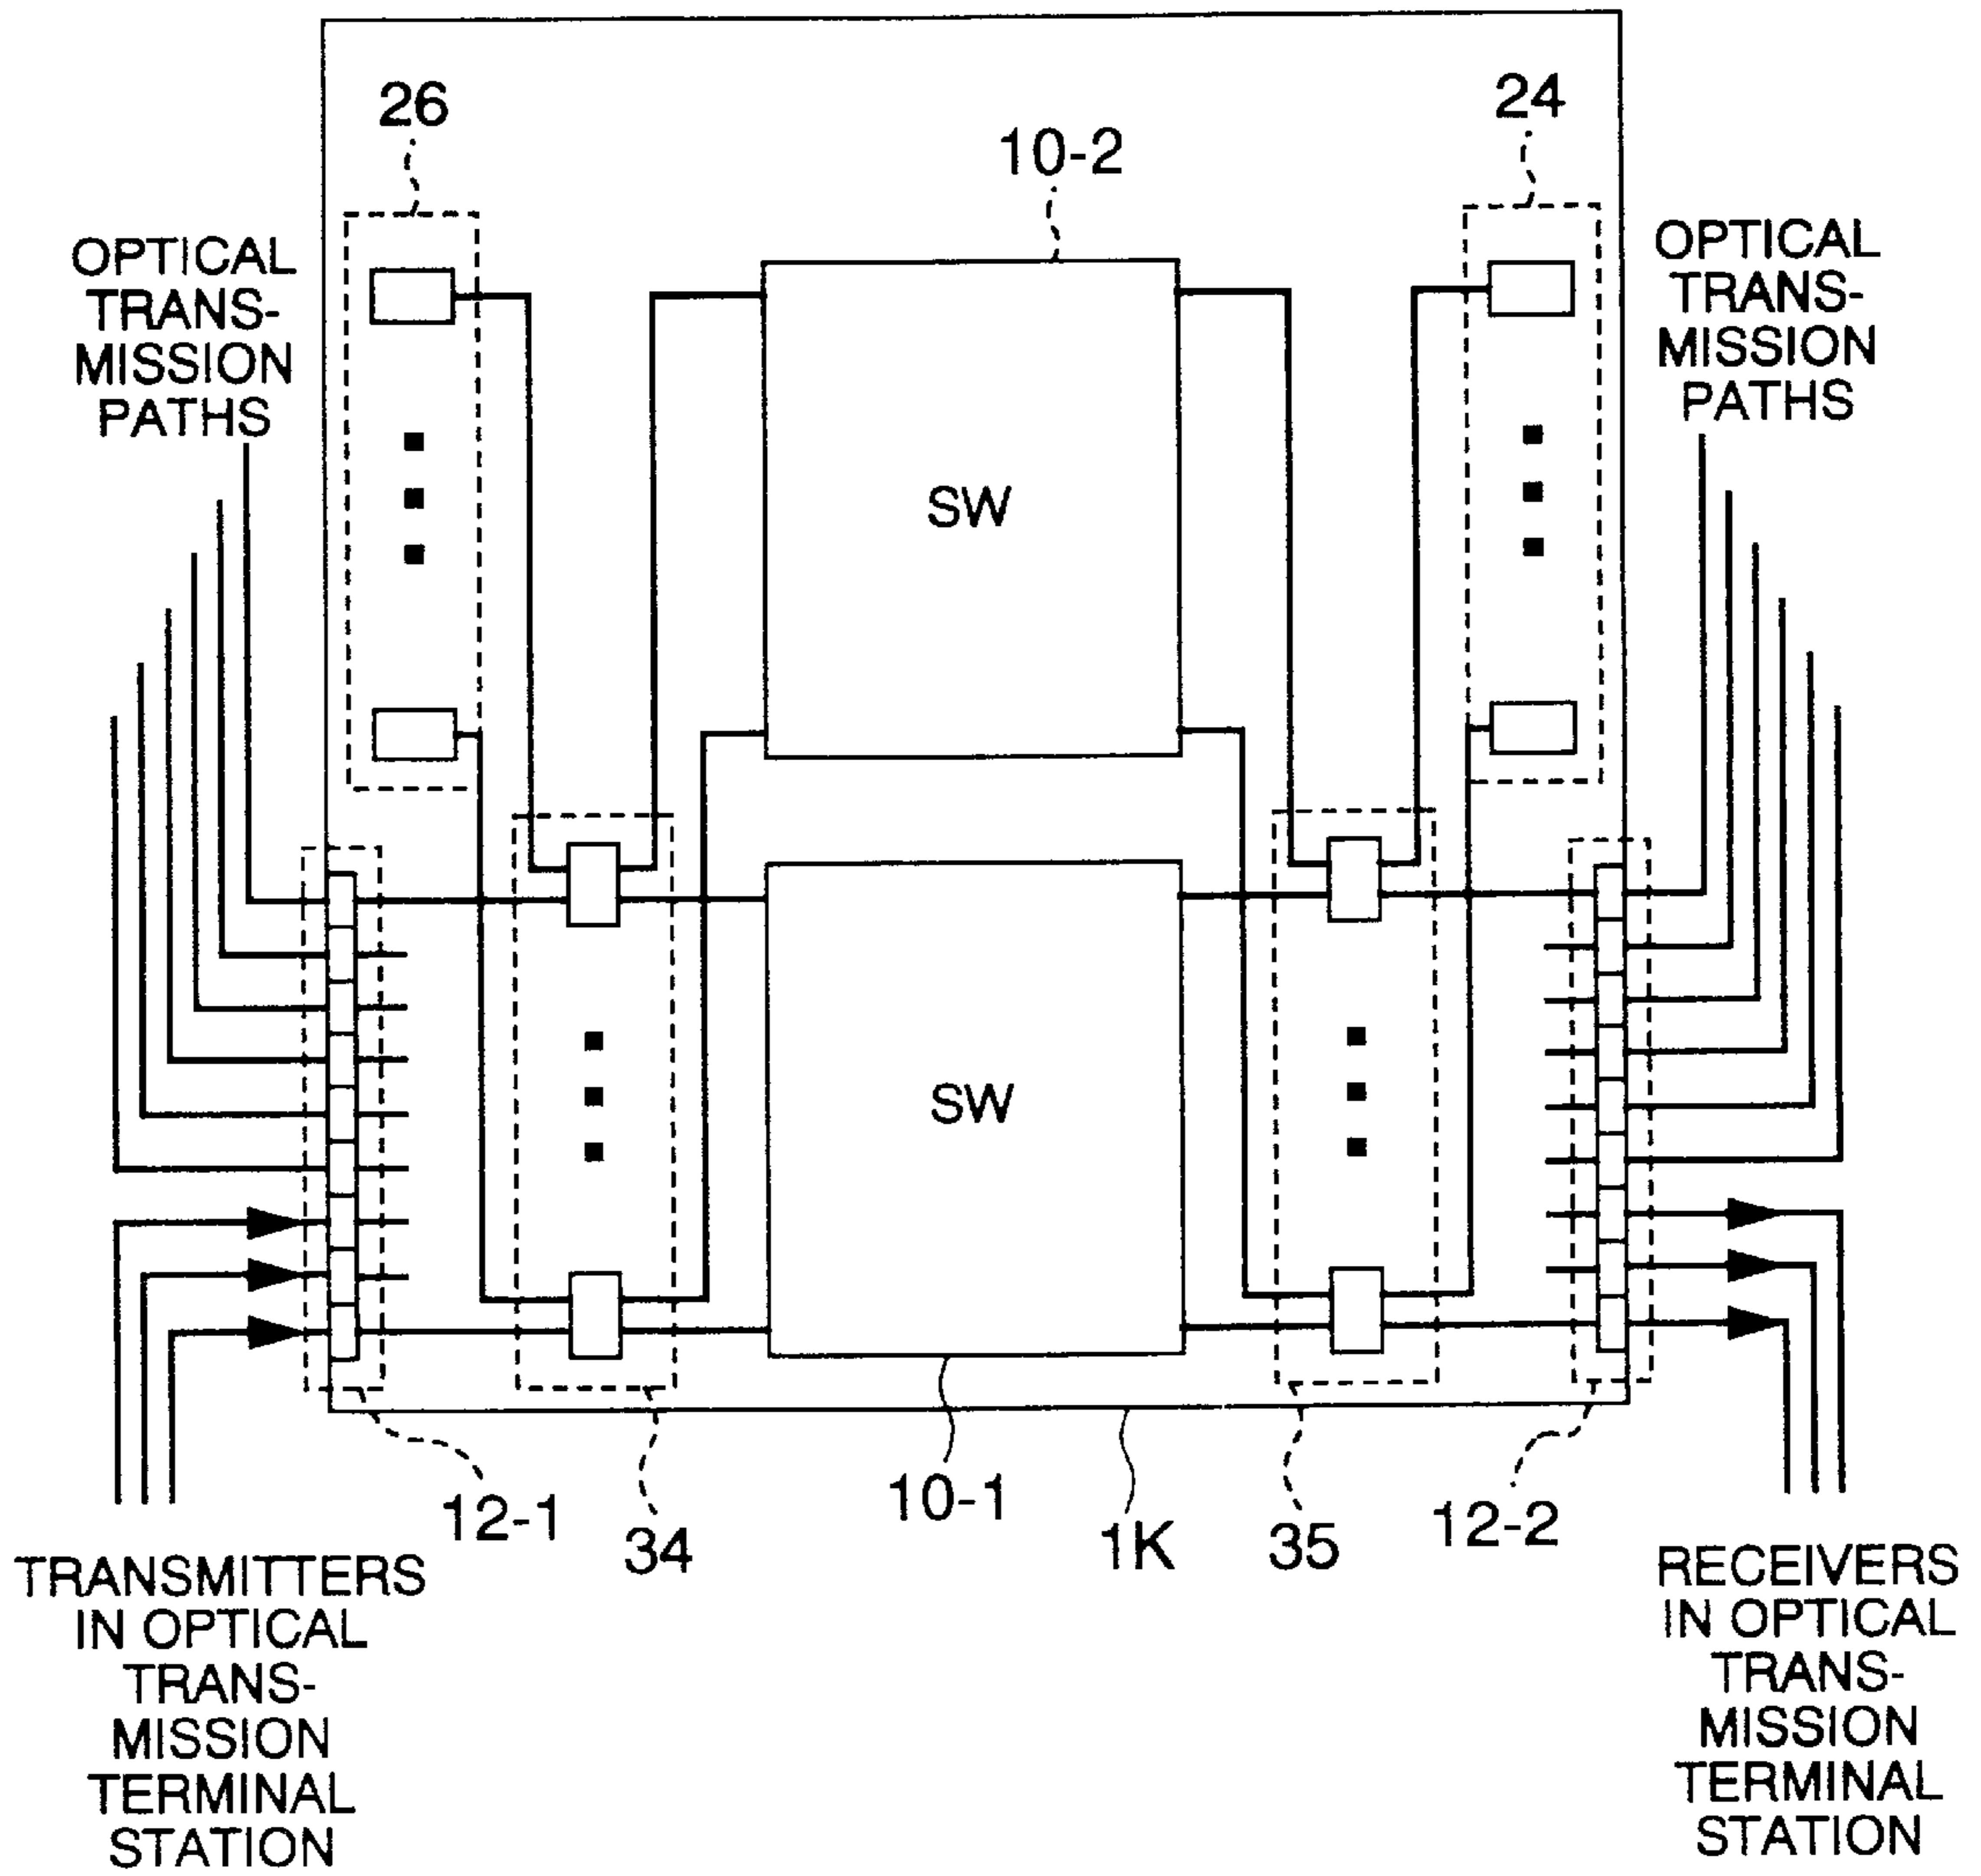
26

10-2

24

OPTICAL TRANS-MISSION PATHS

OPTICAL TRANS-MISSION PATHS

SW

SW

12-1

34

10-1

1K

35

12-2

TRANSMITTERS IN OPTICAL TRANS-MISSION TERMINAL STATION

RECEIVERS IN OPTICAL TRANS-MISSION TERMINAL STATION